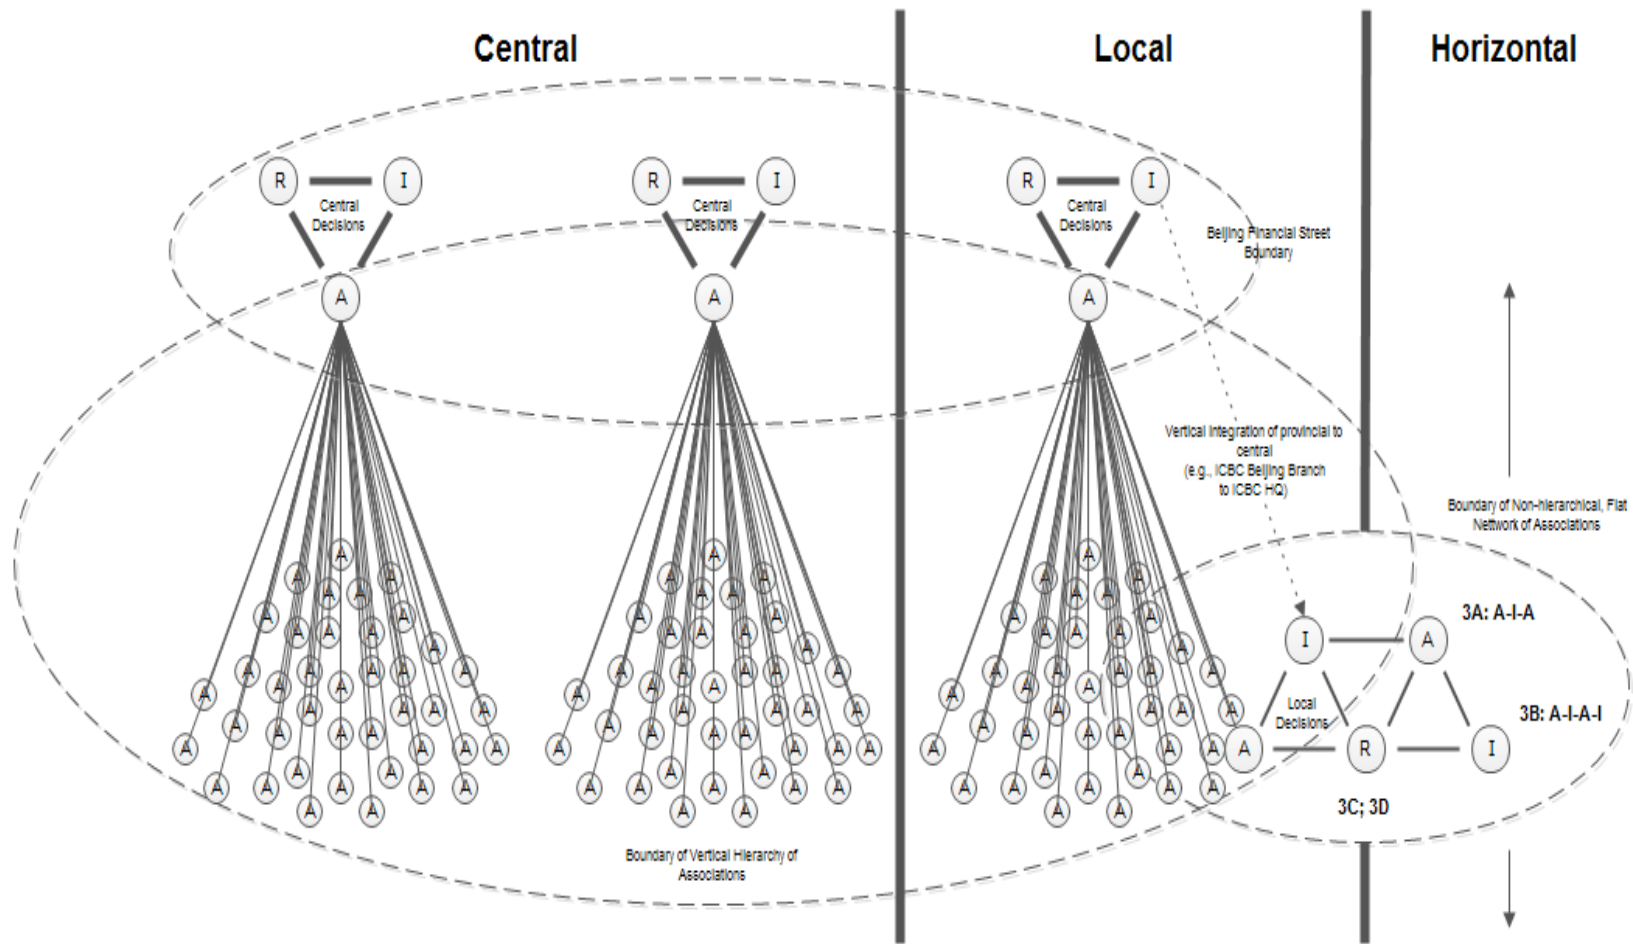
Central

Local

Horizontal

R I
Central Decisions
A

R I
Central Decisions
A

R I
Central Decisions
A

Beijing Financial Street Boundary

Vertical integration of provincial to central (e.g., ICBC Beijing Branch to ICBC HQ)

Boundary of Non-hierarchical, Flat Network of Associations

I A
3A: A-I-A

Local Decisions

A R I
3B: A-I-A-I

3C; 3D

Boundary of Vertical Hierarchy of Associations